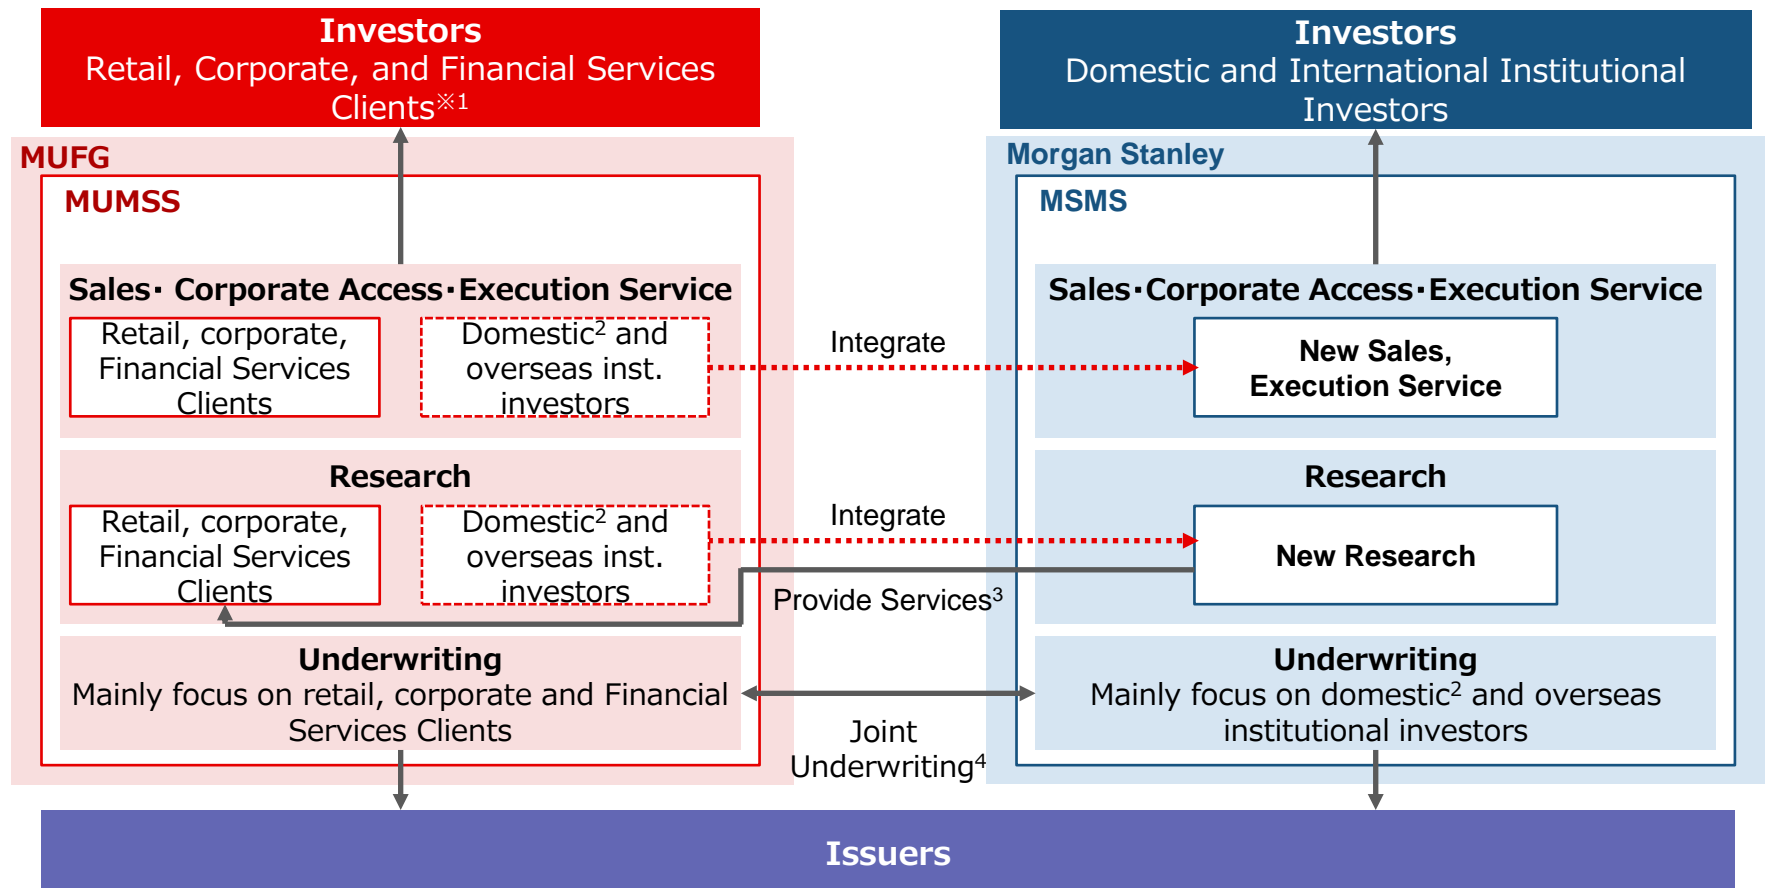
Investors
Retail, Corporate, and Financial Services Clients※1

Investors
Domestic and International Institutional Investors

MUFG

MUMSS

Sales· Corporate Access·Execution Service

Retail, corporate, Financial Services Clients

Domestic$^2$ and overseas inst. investors

Research

Retail, corporate, Financial Services Clients

Domestic$^2$ and overseas inst. investors

Underwriting
Mainly focus on retail, corporate and Financial Services Clients

Integrate

Integrate

Provide Services$^3$

Joint Underwriting$^4$

Morgan Stanley

MSMS

Sales·Corporate Access·Execution Service

New Sales, Execution Service

Research

New Research

Underwriting
Mainly focus on domestic$^2$ and overseas institutional investors

Issuers